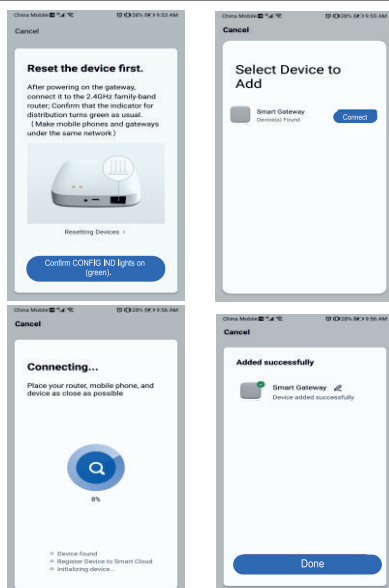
China Mobile 9:53 AM

Cancel

Reset the device first.

After powering on the gateway, connect it to the 2.4GHz family-band router; Confirm that the indicator for distribution turns green as usual. ( Make mobile phones and gateways under the same network )

Resetting Devices >

Confirm CONFIG IND lights on (green).

China Mobile 9:55 AM

Cancel

Select Device to Add

Smart Gateway
Device(s) Found

Connect

China Mobile 9:56 AM

Cancel

Connecting...

Place your router, mobile phone, and device as close as possible

8%

Device found
Register Device to Smart Cloud
Initializing device...

China Mobile 9:56 AM

Cancel

Added successfully

Smart Gateway
Device added successfully

Done